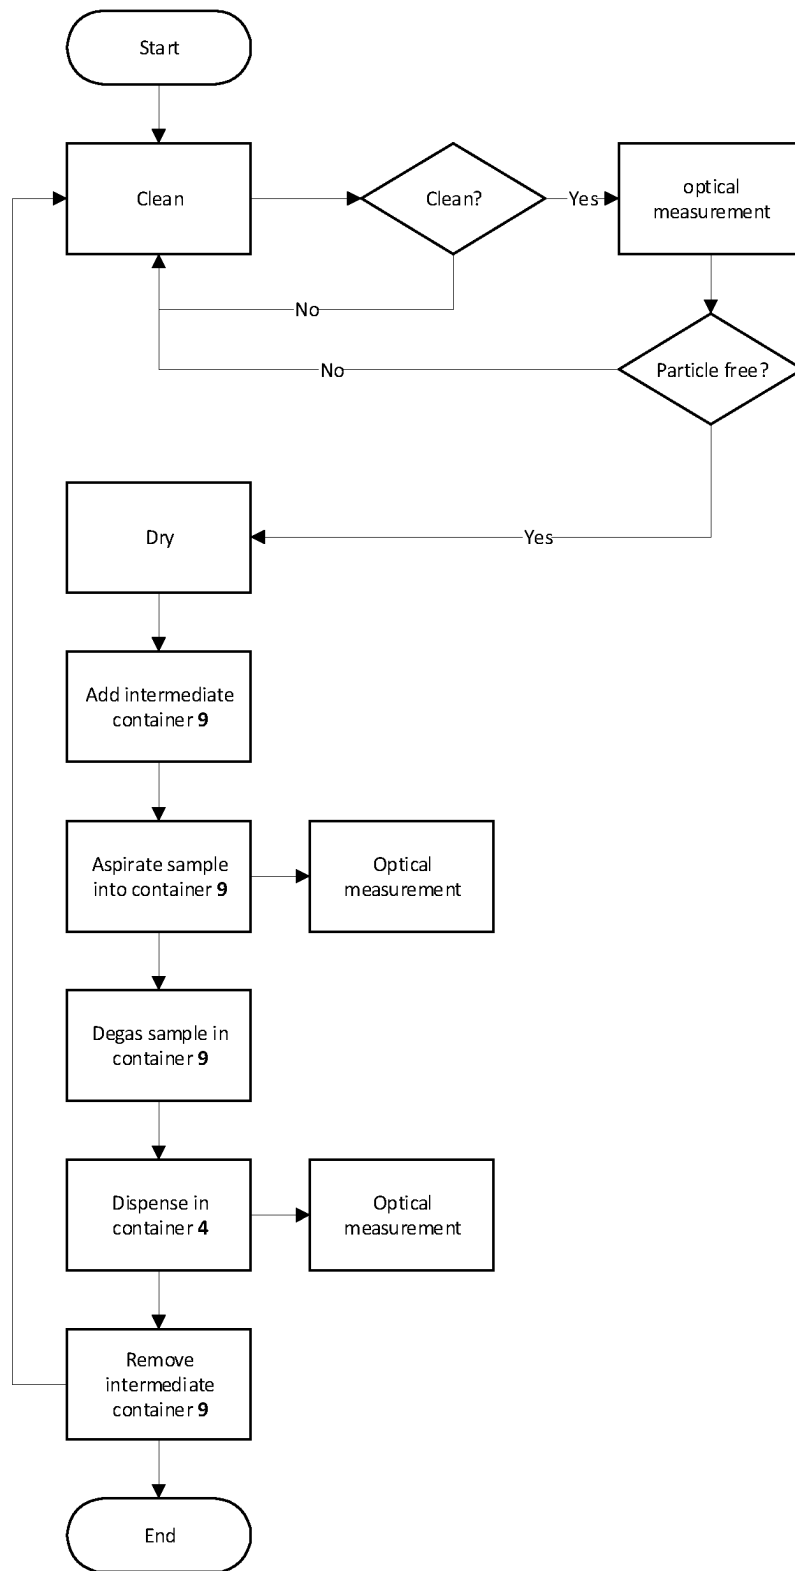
Start

Clean

Clean?

Yes

optical measurement

No

No

Particle free?

Dry

Yes

Add intermediate container **9**

Aspirate sample into container **9**

Optical measurement

Degas sample in container **9**

Dispense in container **4**

Optical measurement

Remove intermediate container **9**

End